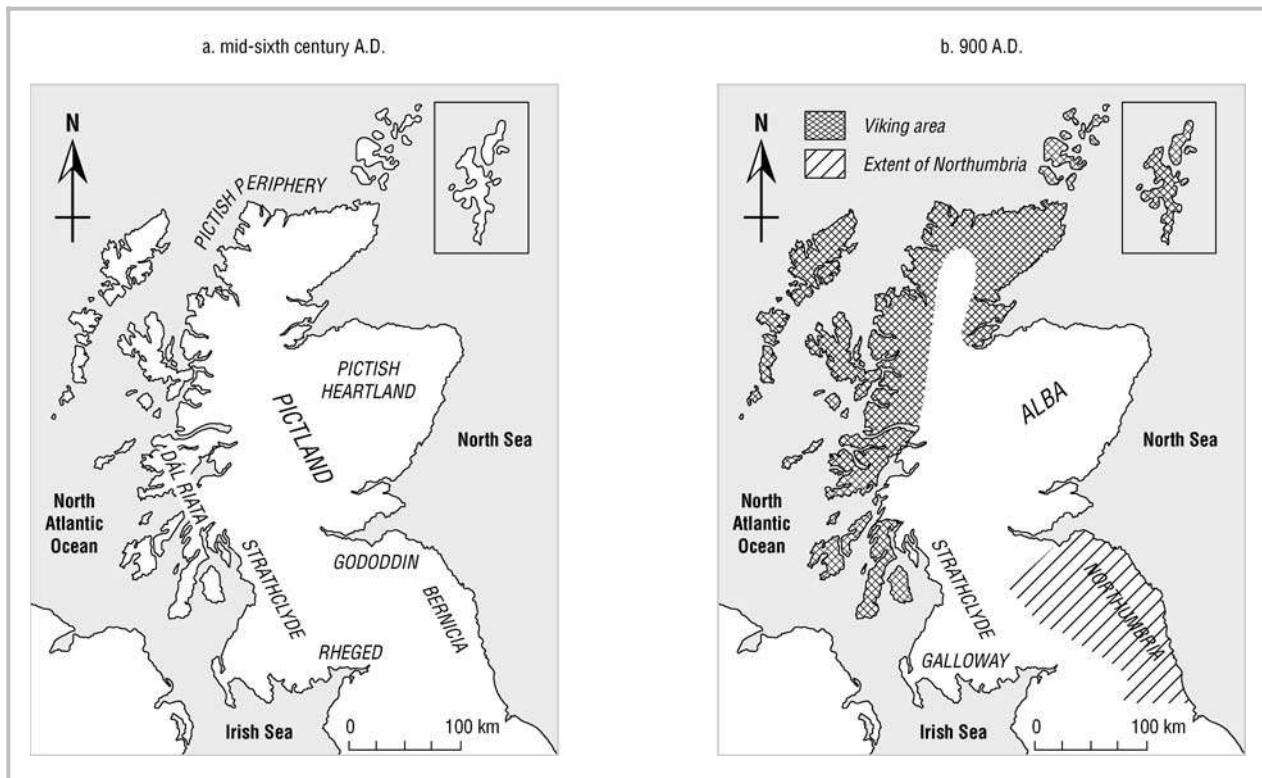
a. mid-sixth century A.D.

N

PICTISH PERIPHERY

PICTISH HEARTLAND

PICTLAND

North Sea

DAL RIATA

North Atlantic Ocean

STRATHCLYDE

GODODDIN

BERNICIA

RHEGED

Irish Sea

0 100 km

b. 900 A.D.

N

Viking area

Extent of Northumbria

ALBA

North Sea

North Atlantic Ocean

STRATHCLYDE

NORTHUMBRIA

GALLOWAY

Irish Sea

0 100 km